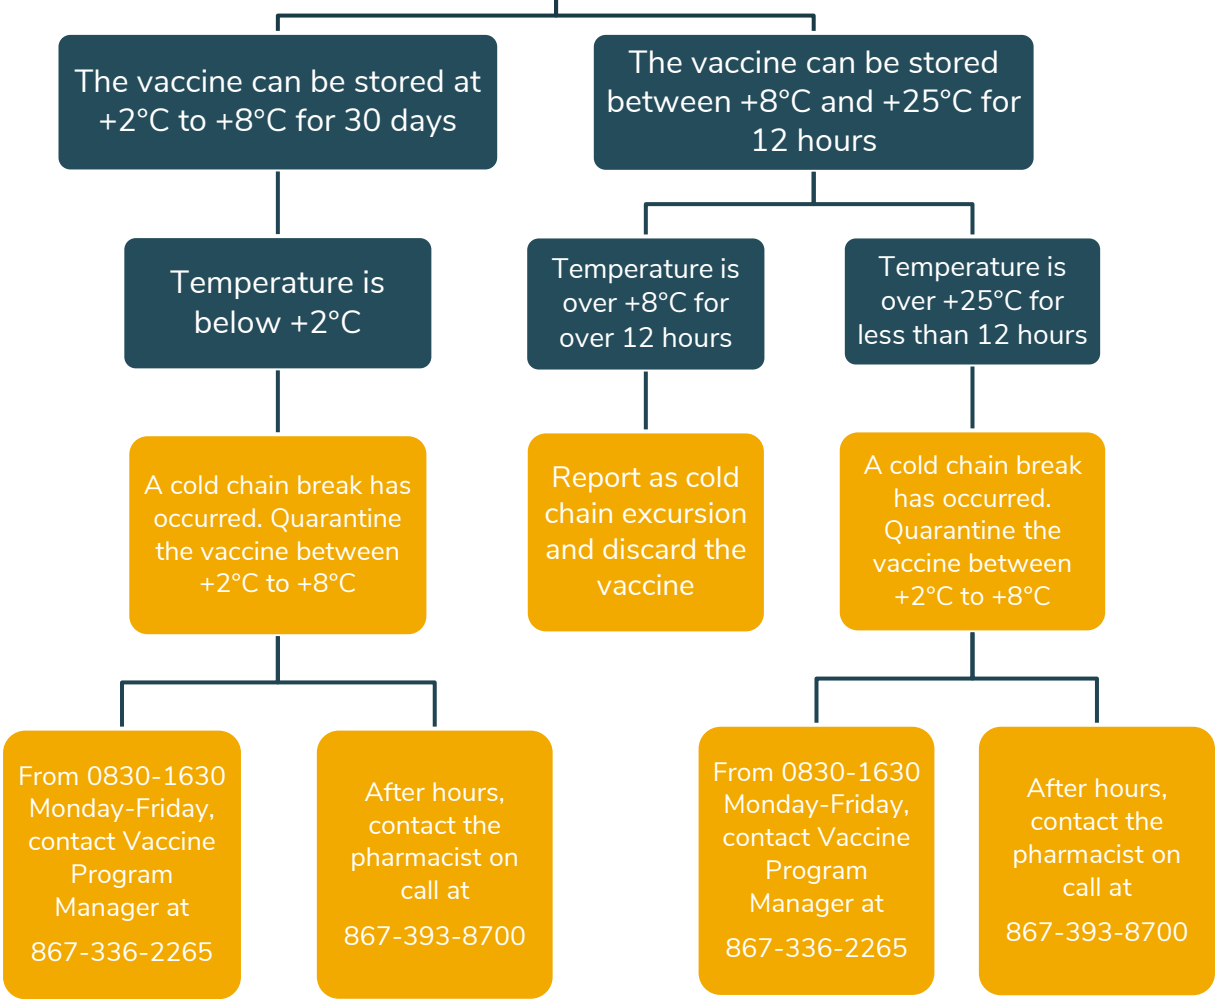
The vaccine can be stored at +2°C to +8°C for 30 days

The vaccine can be stored between +8°C and +25°C for 12 hours

Temperature is below +2°C

A cold chain break has occurred. Quarantine the vaccine between +2°C to +8°C

From 0830-1630 Monday-Friday, contact Vaccine Program Manager at 867-336-2265

After hours, contact the pharmacist on call at 867-393-8700

Temperature is over +8°C for over 12 hours

Report as cold chain excursion and discard the vaccine

Temperature is over +25°C for less than 12 hours

A cold chain break has occurred. Quarantine the vaccine between +2°C to +8°C

From 0830-1630 Monday-Friday, contact Vaccine Program Manager at 867-336-2265

After hours, contact the pharmacist on call at 867-393-8700